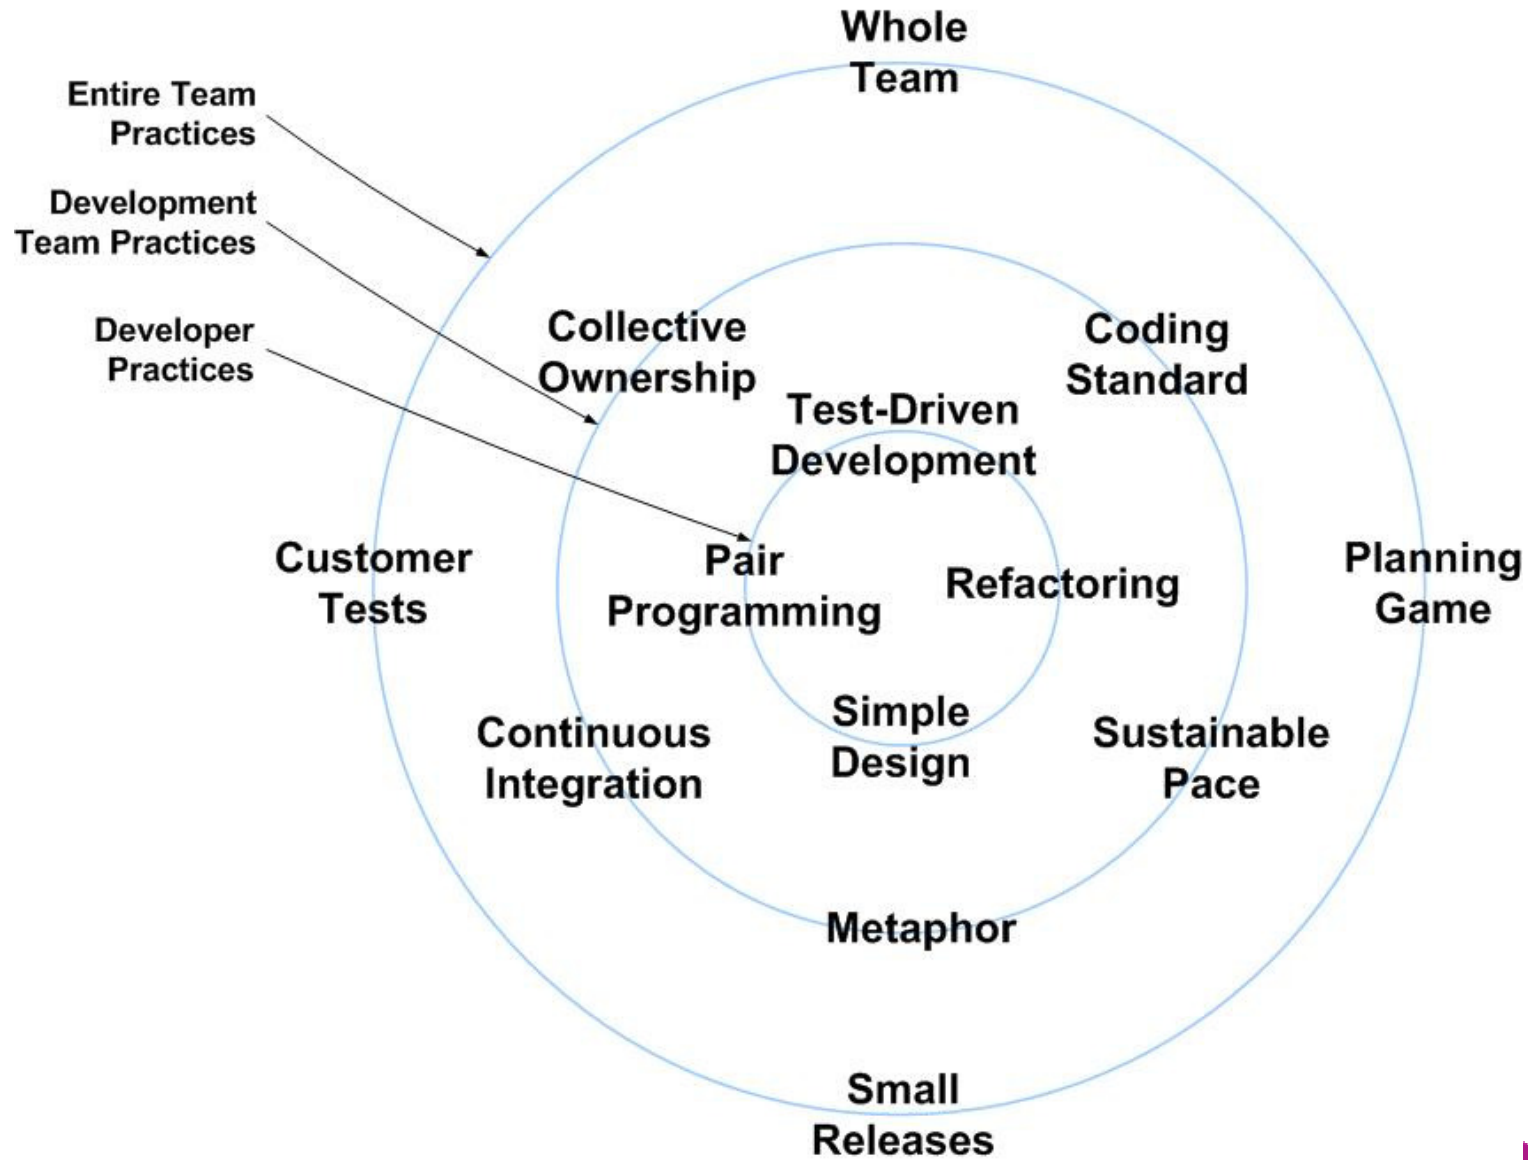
Whole Team

Entire Team Practices

Development Team Practices

Developer Practices

Collective Ownership

Coding Standard

Test-Driven Development

Customer Tests

Pair Programming

Refactoring

Planning Game

Continuous Integration

Simple Design

Sustainable Pace

Metaphor

Small Releases